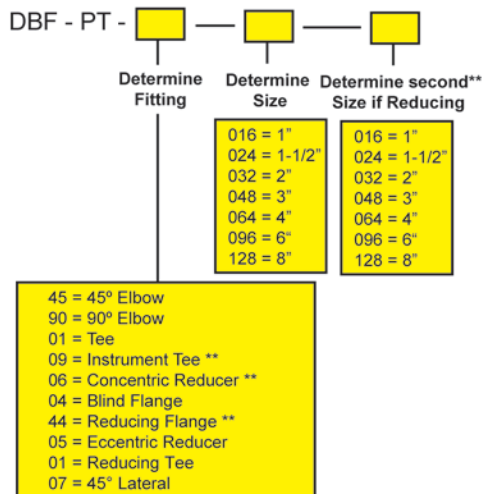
DBF - PT -

Determine Fitting

Determine Size

Determine second** Size if Reducing

016 = 1”
024 = 1-1/2”
032 = 2”
048 = 3”
064 = 4”
096 = 6“
128 = 8”

016 = 1”
024 = 1-1/2”
032 = 2”
048 = 3”
064 = 4”
096 = 6“
128 = 8”

45 = 45º Elbow
90 = 90º Elbow
01 = Tee
09 = Instrument Tee **
06 = Concentric Reducer **
04 = Blind Flange
44 = Reducing Flange **
05 = Eccentric Reducer
01 = Reducing Tee
07 = 45° Lateral